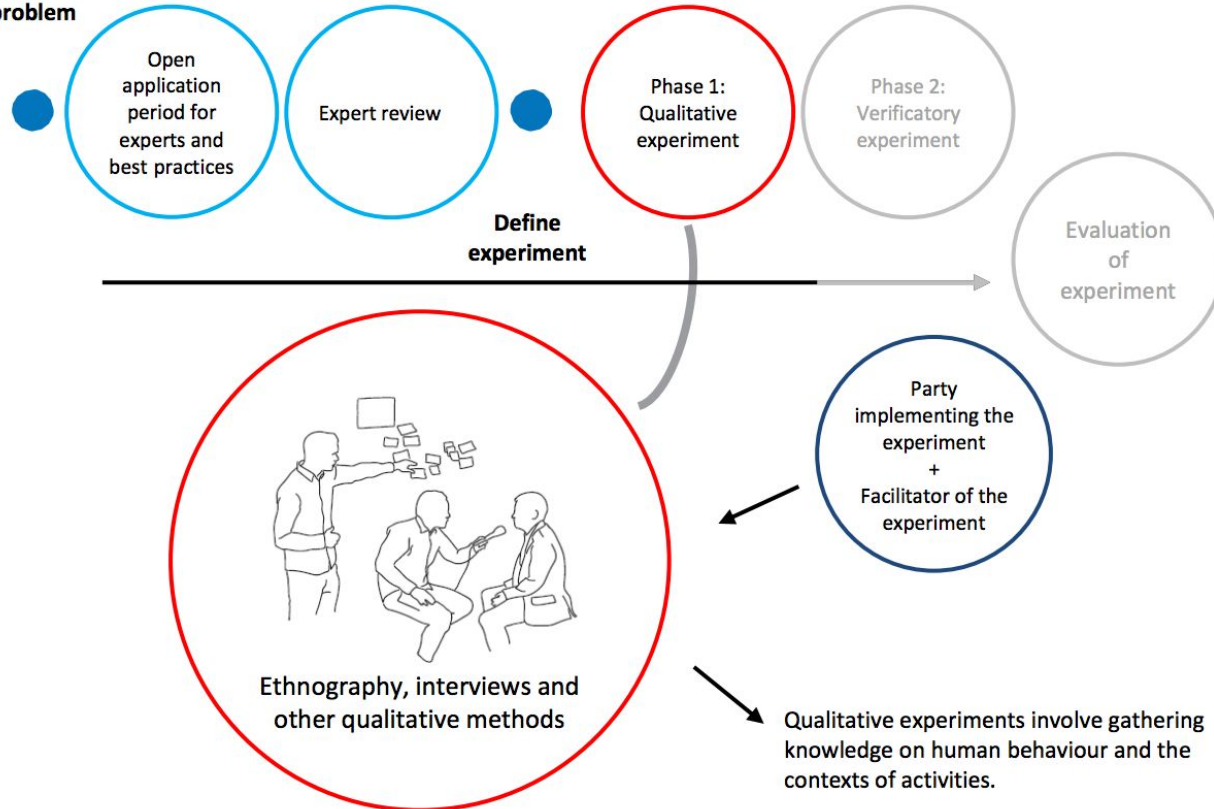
roblem

Open application period for experts and best practices

Expert review

Phase 1: Qualitative experiment

Phase 2: Verificatory experiment

Define experiment

Evaluation of experiment

Party implementing the experiment + Facilitator of the experiment

Ethnography, interviews and other qualitative methods

Qualitative experiments involve gathering knowledge on human behaviour and the contexts of activities.